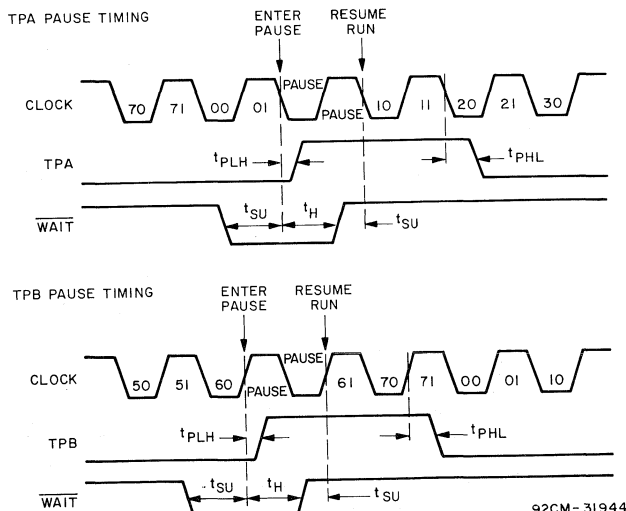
TPA PAUSE TIMING

ENTER PAUSE

RESUME RUN

CLOCK

70 71 00 01 PAUSE PAUSE 10 11 20 21 30

TPA

$t_{PLH}$

$t_{PHL}$

$\overline{WAIT}$

$t_{SU}$ $t_H$ $t_{SU}$

TPB PAUSE TIMING

ENTER PAUSE

RESUME RUN

CLOCK

50 51 60 PAUSE PAUSE 61 70 71 00 01 10

TPB

$t_{PLH}$

$t_{PHL}$

$\overline{WAIT}$

$t_{SU}$ $t_H$ $t_{SU}$

92CM-31944